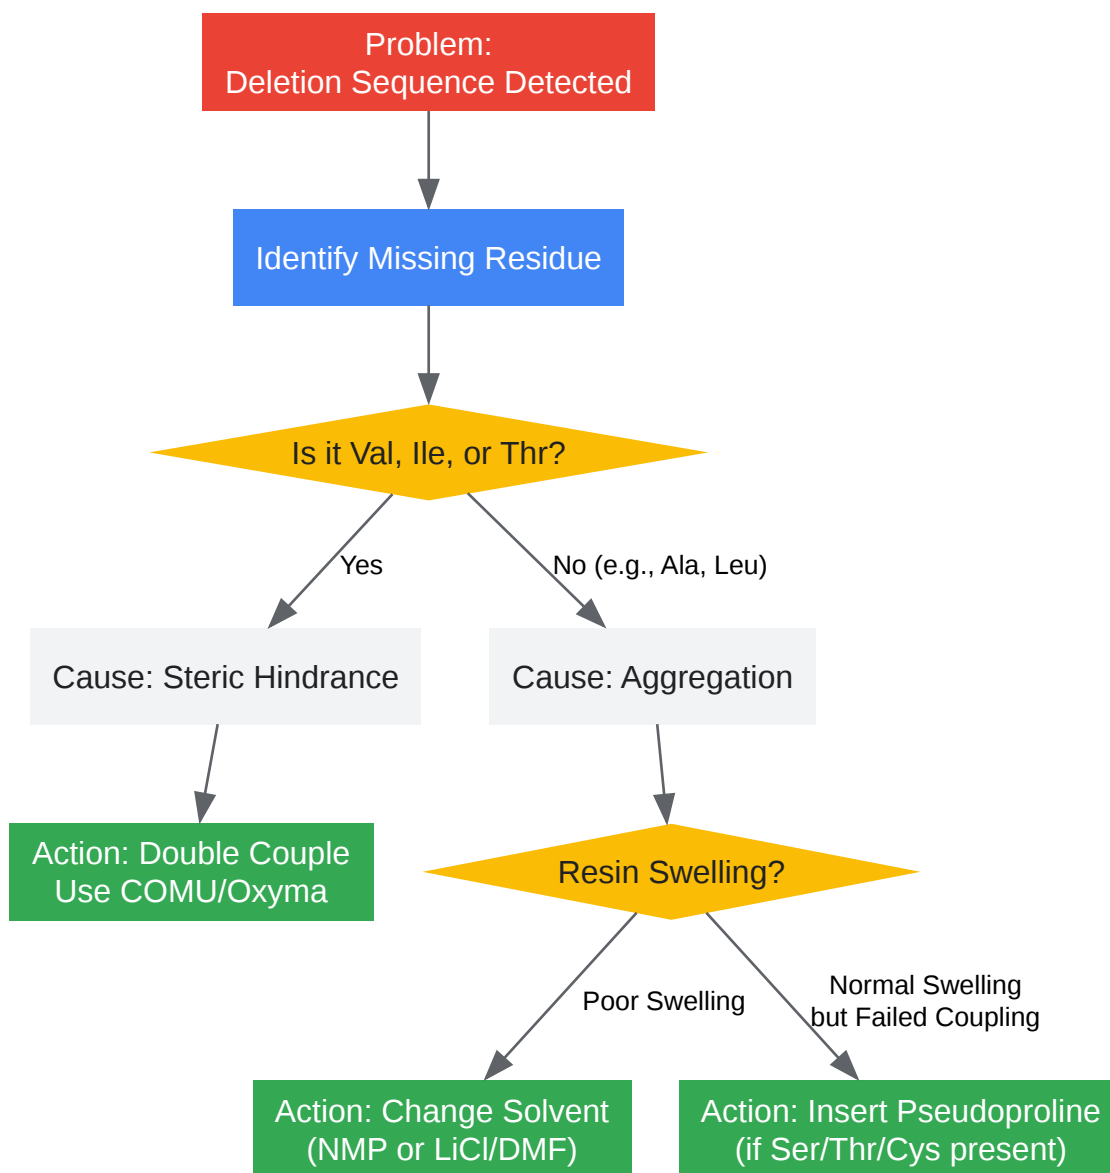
Problem:
Deletion Sequence Detected

Identify Missing Residue

Is it Val, Ile, or Thr?

Yes

No (e.g., Ala, Leu)

Cause: Steric Hindrance

Cause: Aggregation

Action: Double Couple
Use COMU/Oxyma

Resin Swelling?

Poor Swelling

Normal Swelling
but Failed Coupling

Action: Change Solvent
(NMP or LiCl/DMF)

Action: Insert Pseudoproline
(if Ser/Thr/Cys present)